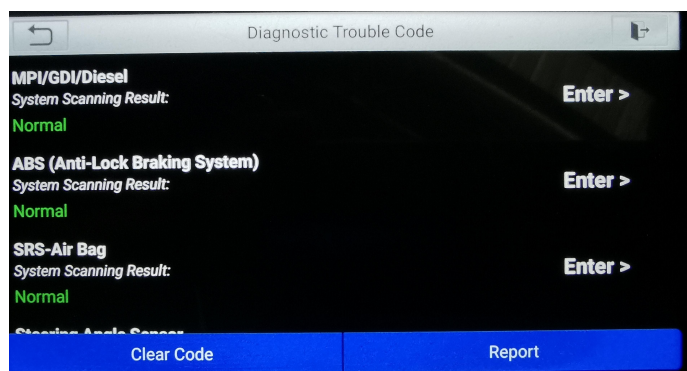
Diagnostic Trouble Code

MPI/GDI/Diesel
System Scanning Result:
Normal

Enter >

ABS (Anti-Lock Braking System)
System Scanning Result:
Normal

Enter >

SRS-Air Bag
System Scanning Result:
Normal

Enter >

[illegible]

Clear Code

Report